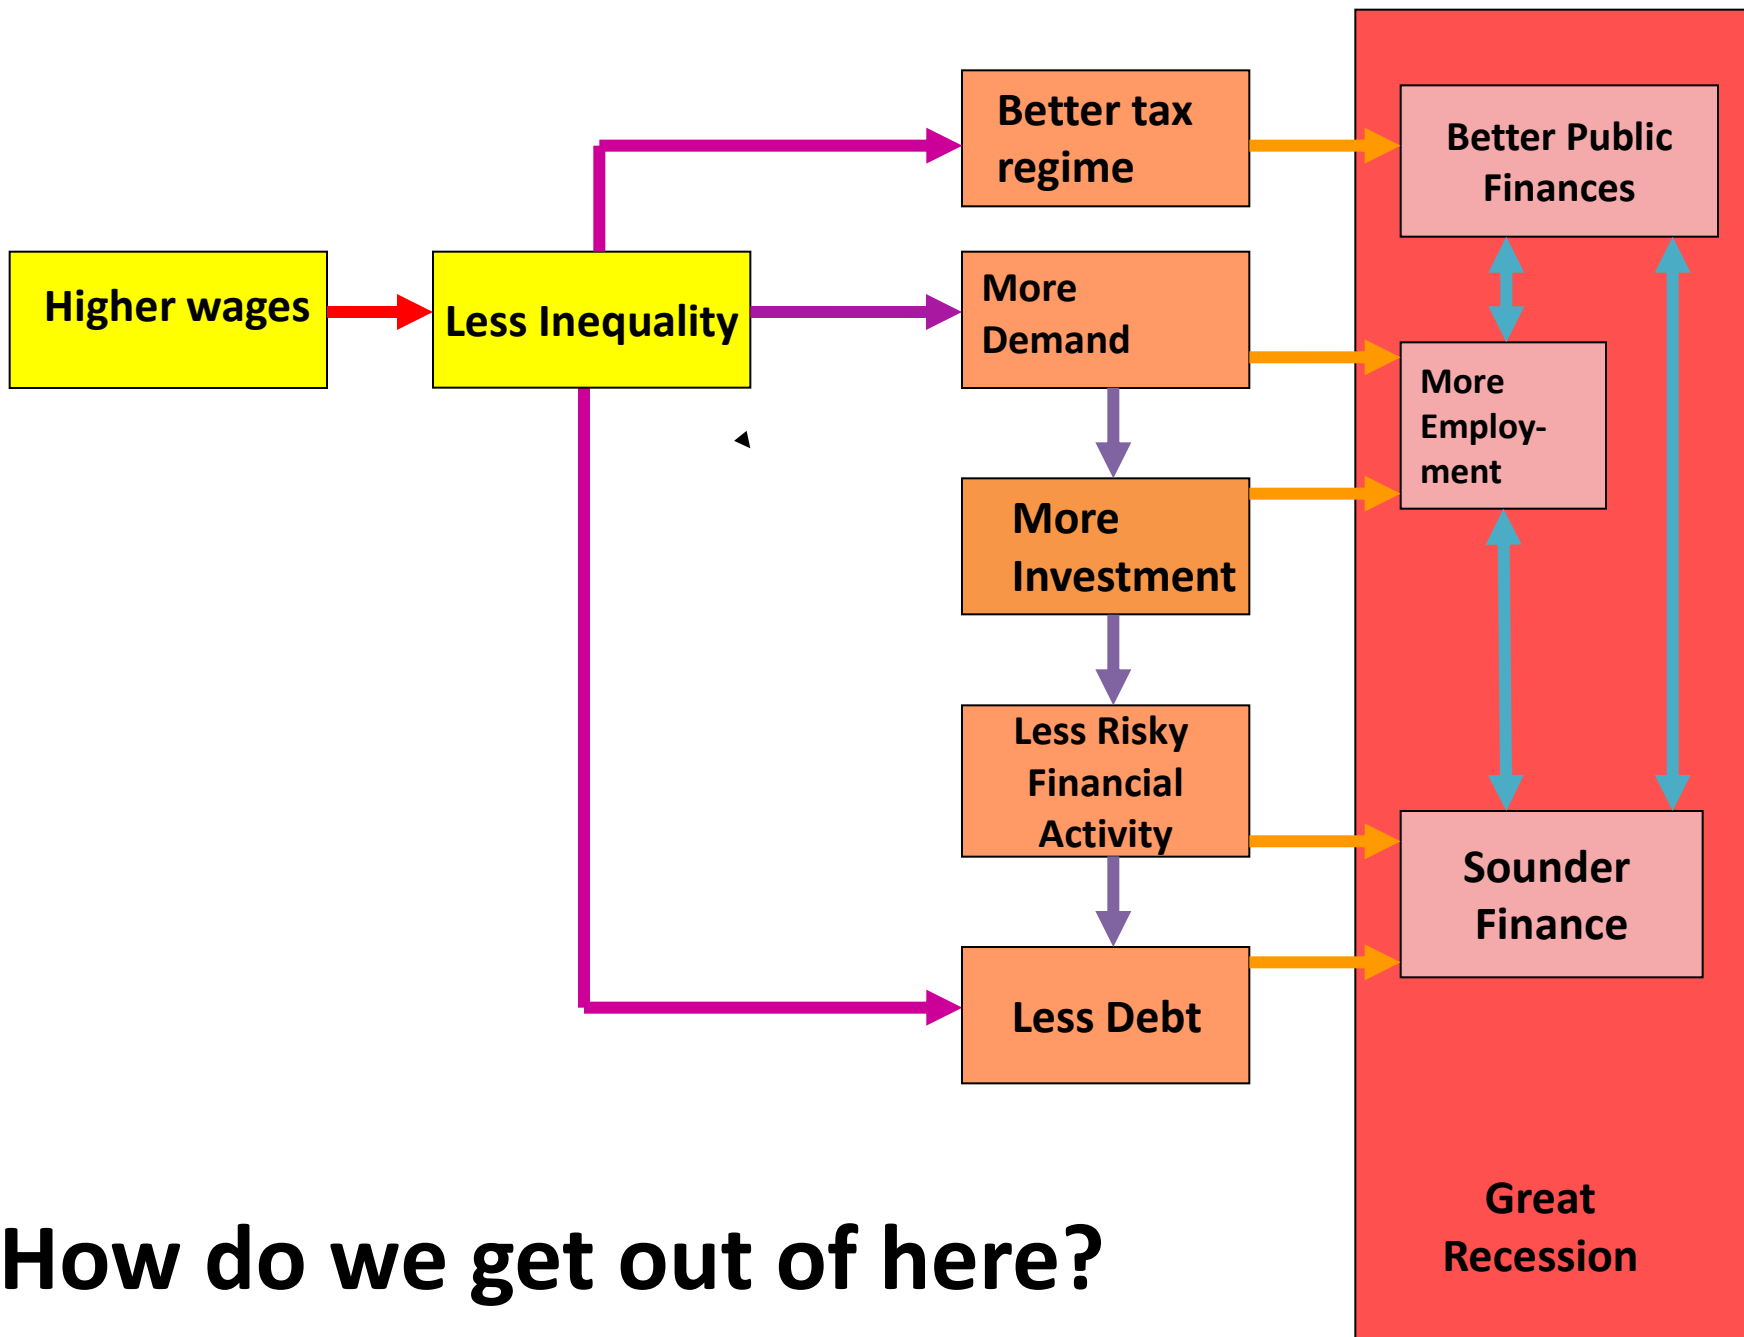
Higher wages

Less Inequality

Better tax regime

More Demand

More Investment

Less Risky Financial Activity

Less Debt

Better Public Finances

More Employment

Sounder Finance

Great Recession

How do we get out of here?